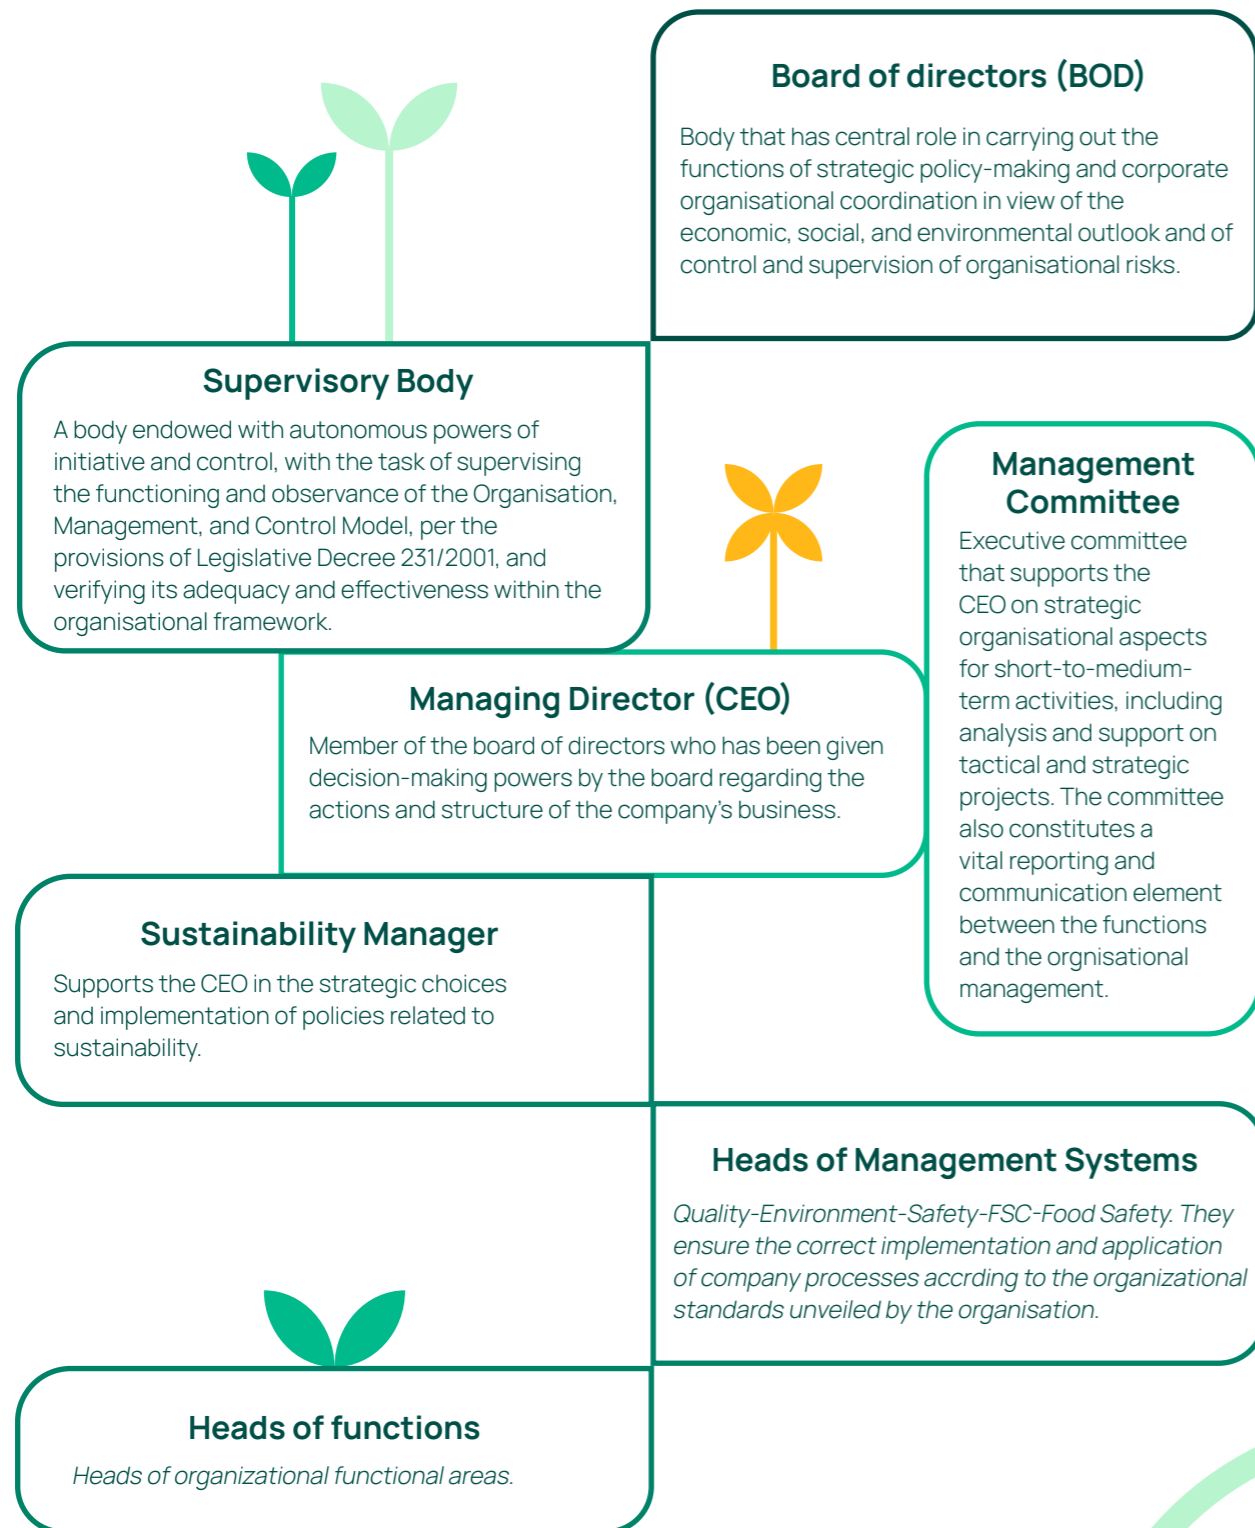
Board of directors (BOD)

Body that has central role in carrying out the functions of strategic policy-making and corporate organisational coordination in view of the economic, social, and environmental outlook and of control and supervision of organisational risks.

Supervisory Body

A body endowed with autonomous powers of initiative and control, with the task of supervising the functioning and observance of the Organisation, Management, and Control Model, per the provisions of Legislative Decree 231/2001, and verifying its adequacy and effectiveness within the organisational framework.

Management Committee

Executive committee that supports the CEO on strategic organisational aspects for short-to-medium-term activities, including analysis and support on tactical and strategic projects. The committee also constitutes a vital reporting and communication element between the functions and the orgnisational management.

Managing Director (CEO)

Member of the board of directors who has been given decision-making powers by the board regarding the actions and structure of the company's business.

Sustainability Manager

Supports the CEO in the strategic choices and implementation of policies related to sustainability.

Heads of Management Systems

Quality-Environment-Safety-FSC-Food Safety. They ensure the correct implementation and application of company processes accrding to the organizational standards unveiled by the organisation.

Heads of functions

Heads of organizational functional areas.